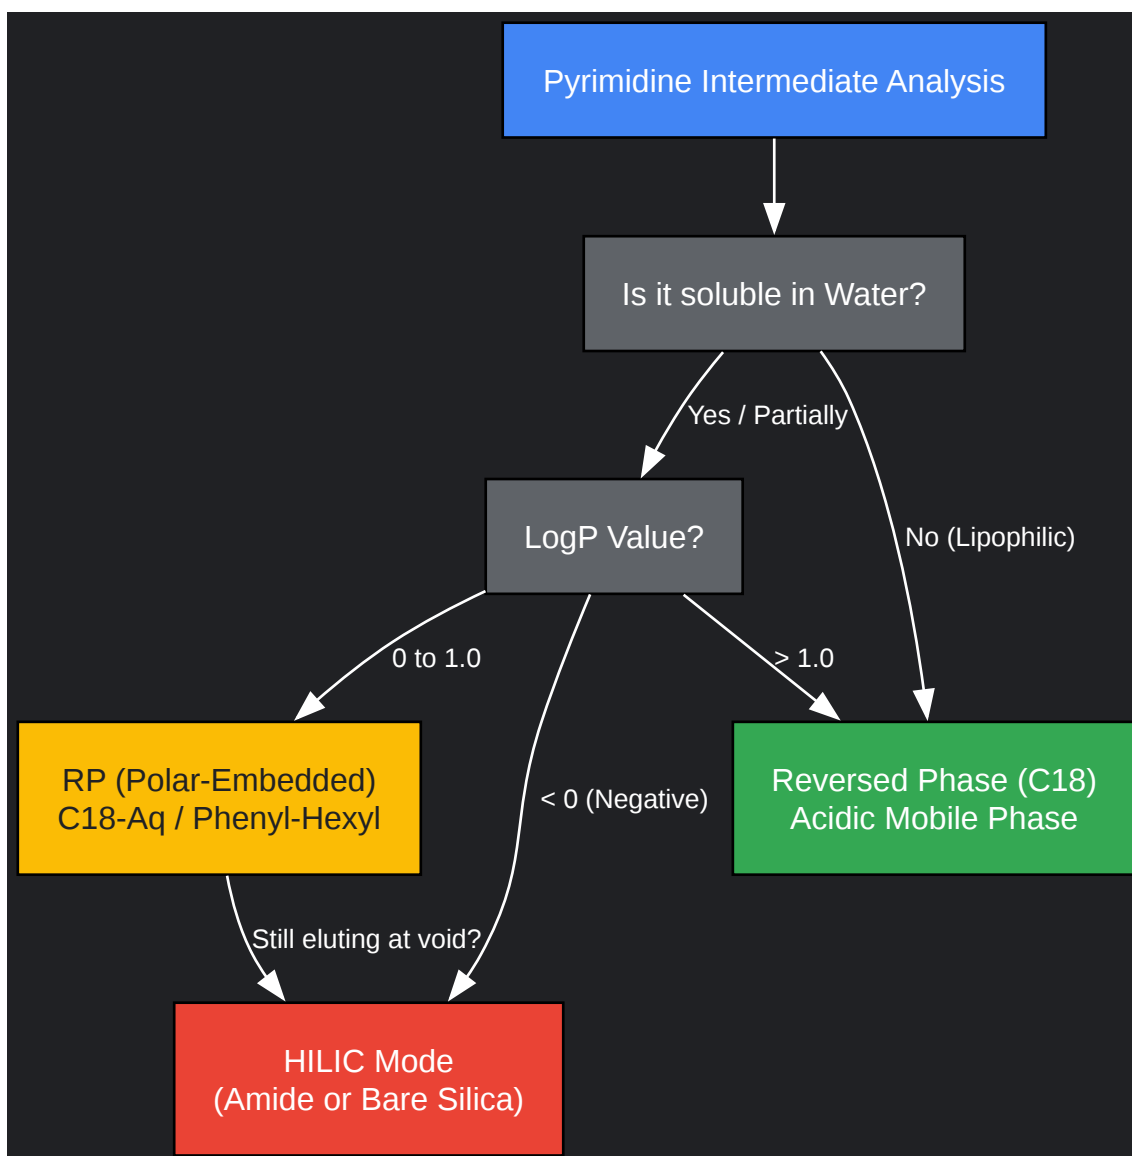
Pyrimidine Intermediate Analysis

Is it soluble in Water?

Yes / Partially

No (Lipophilic)

LogP Value?

0 to 1.0

< 0 (Negative)

> 1.0

RP (Polar-Embedded)
C18-Aq / Phenyl-Hexyl

Reversed Phase (C18)
Acidic Mobile Phase

Still eluting at void?

HILIC Mode
(Amide or Bare Silica)